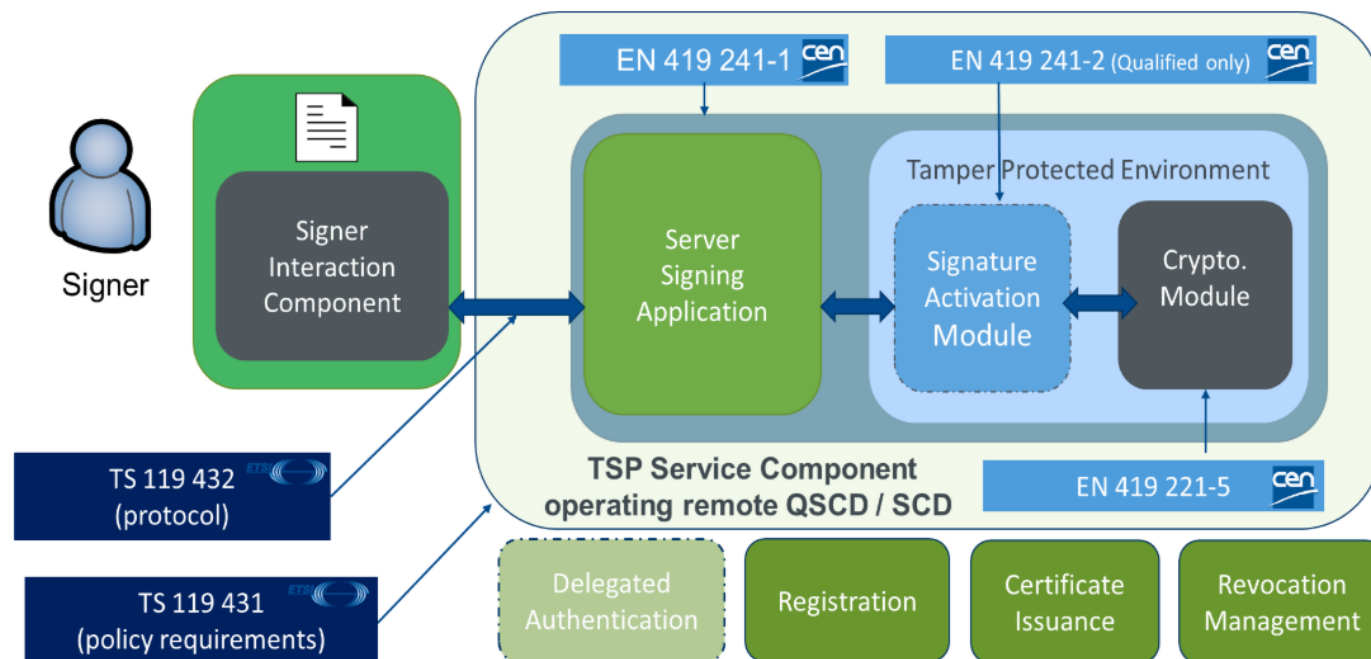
Signer

Signer Interaction Component

EN 419 241-1 cen

EN 419 241-2 (Qualified only) cen

Tamper Protected Environment

Server Signing Application

Signature Activation Module

Crypto. Module

TSP Service Component operating remote QSCD / SCD

EN 419 221-5 cen

TS 119 432 (protocol) ETSI

TS 119 431 (policy requirements) ETSI

Delegated Authentication

Registration

Certificate Issuance

Revocation Management